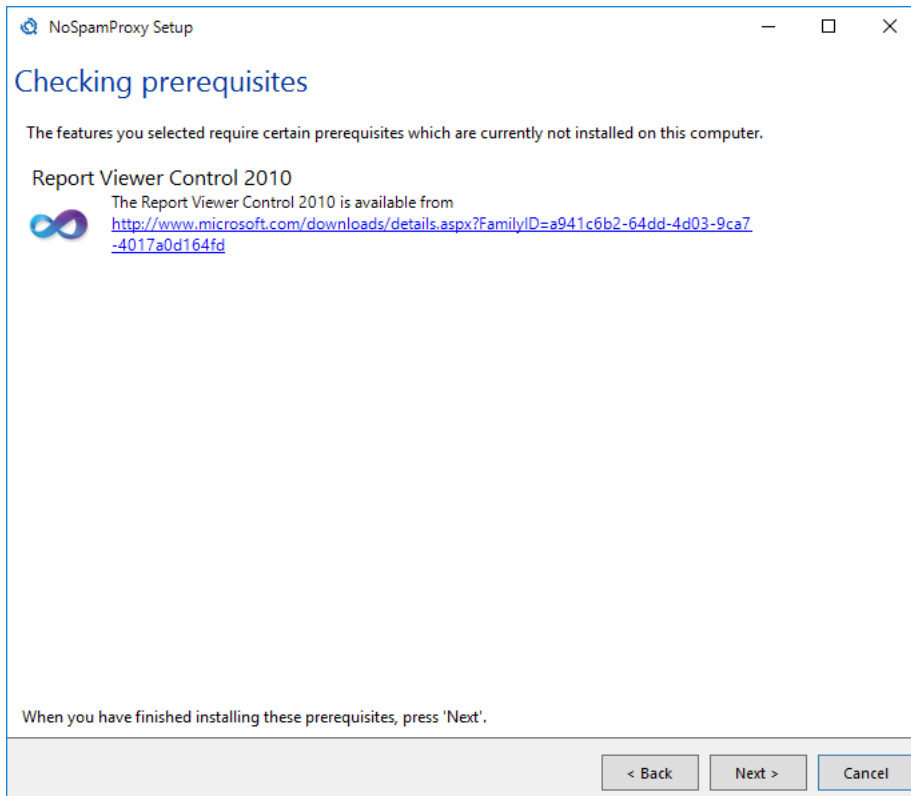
NoSpamProxy Setup

Checking prerequisites

The features you selected require certain prerequisites which are currently not installed on this computer.

Report Viewer Control 2010

The Report Viewer Control 2010 is available from
http://www.microsoft.com/downloads/details.aspx?FamilyID=a941c6b2-64dd-4d03-9ca7-4017a0d164fd

When you have finished installing these prerequisites, press 'Next'.

< Back
Next >
Cancel